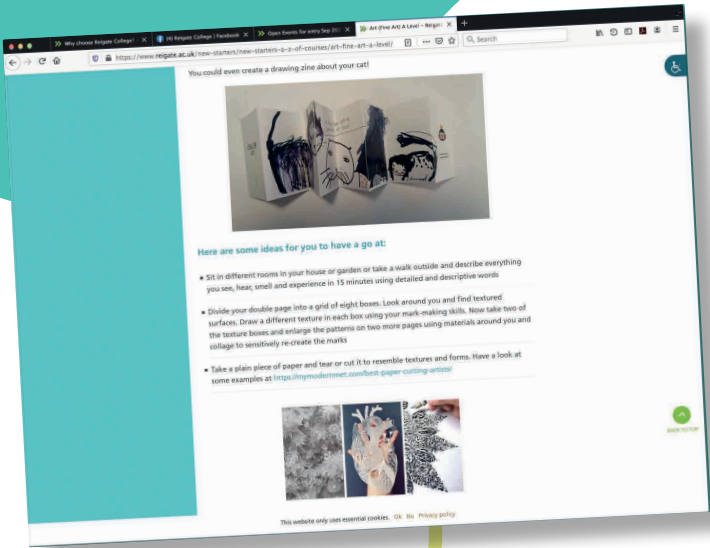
Why choose Reigate College? ×
(4) Reigate College | Facebook ×
Open Events for entry Sep 20 ×
Art (Fine Art) A Level – Reigate ×
+

https://www.reigate.ac.uk/new-starters/new-starters-a-z-of-courses/art-fine-art-a-level/

Search

You could even create a drawing zine about your cat!

Here are some ideas for you to have a go at:

- Sit in different rooms in your house or garden or take a walk outside and describe everything you see, hear, smell and experience in 15 minutes using detailed and descriptive words

- Divide your double page into a grid of eight boxes. Look around you and find textured surfaces. Draw a different texture in each box using your mark-making skills. Now take two of the texture boxes and enlarge the patterns on two more pages using materials around you and collage to sensitively re-create the marks

- Take a plain piece of paper and tear or cut it to resemble textures and forms. Have a look at some examples at https://mymodernmet.com/best-paper-cutting-artists/

BACK TO TOP

This website only uses essential cookies. Ok No Privacy policy